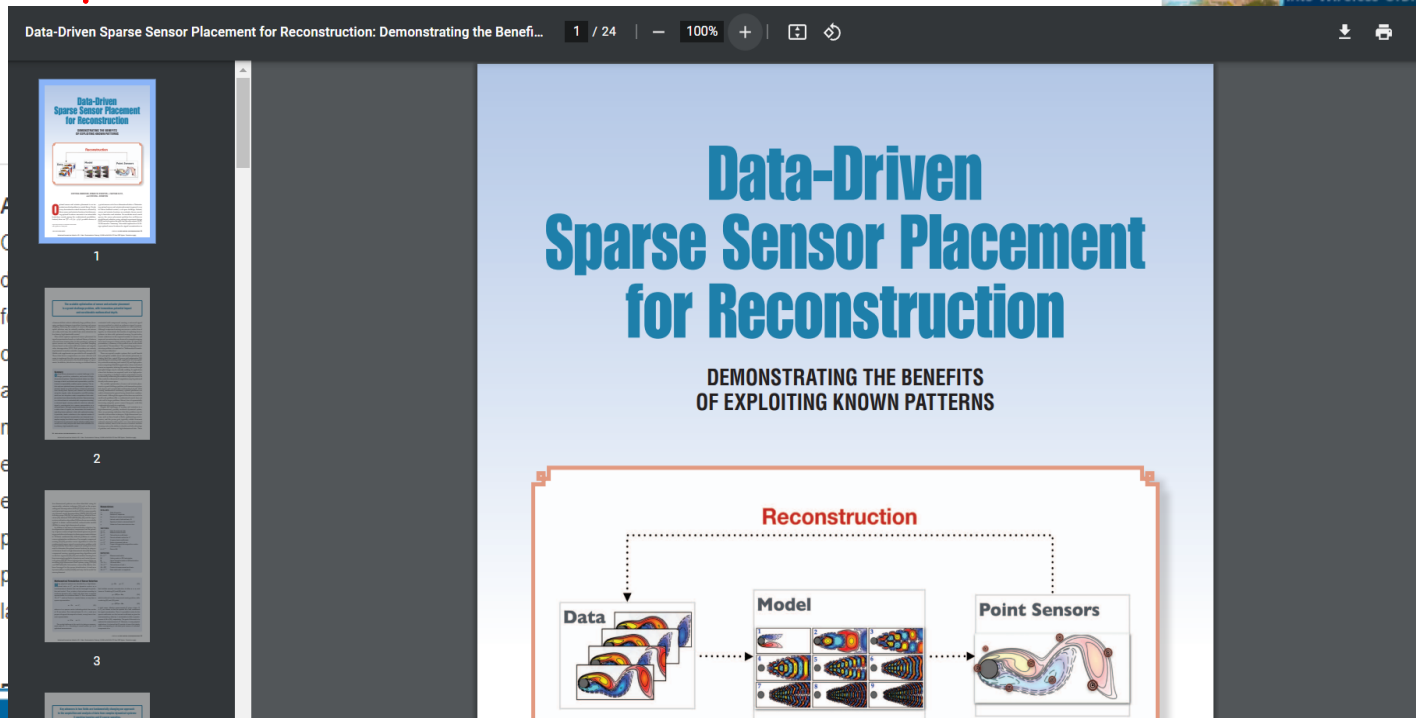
Data-Driven Sparse Sensor Placement for Reconstruction: Demonstrating the Benefi...

1 / 24

100%

1

2

3

Data-Driven
Sparse Sensor Placement
for Reconstruction

DEMONSTRATING THE BENEFITS
OF EXPLOITING KNOWN PATTERNS

Reconstruction

Data

Model

Point Sensors

1

2

3